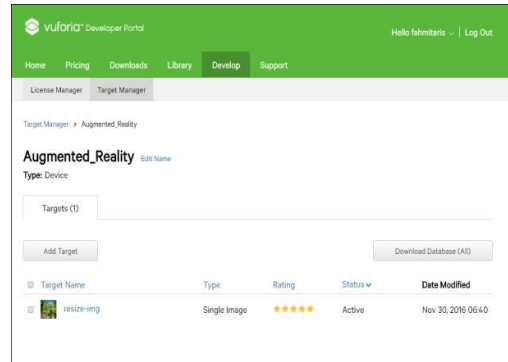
vuforia™ Developer Portal

Hello fahmitaris | Log Out

Home Pricing Downloads Library Develop Support

License Manager Target Manager

Target Manager > Augmented_Reality

Augmented_Reality Edit Name

Type: Device

Targets (1)

Add Target

Download Database (All)

| | Target Name | Type | Rating | Status | Date Modified |
|---|---|---|---|---|---|
| | resize-img | Single Image | ★★★★★ | Active | Nov 30, 2016 06:40 |